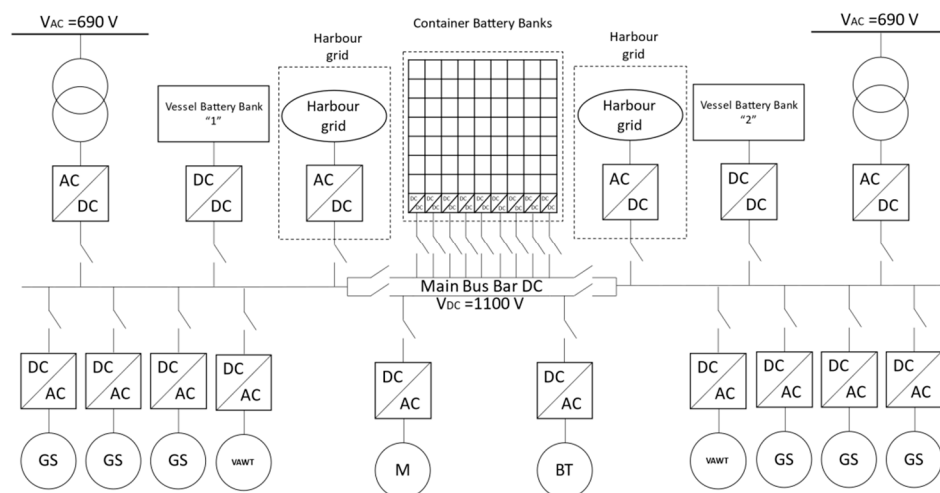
$V_{AC}$ =690 V

Container Battery Banks

$V_{AC}$ =690 V

Harbour grid

Harbour grid

Vessel Battery Bank "1"

Harbour grid

Harbour grid

Vessel Battery Bank "2"

AC DC

DC DC

AC DC

DC DC DC DC DC DC DC DC DC DC DC DC DC DC DC DC DC DC DC DC

AC DC

DC DC

AC DC

Main Bus Bar DC
$V_{DC}$ =1100 V

DC AC

DC AC

DC AC

DC AC

DC AC

DC AC

DC AC

DC AC

DC AC

DC AC

GS

GS

GS

VAWT

M

BT

VAWT

GS

GS

GS